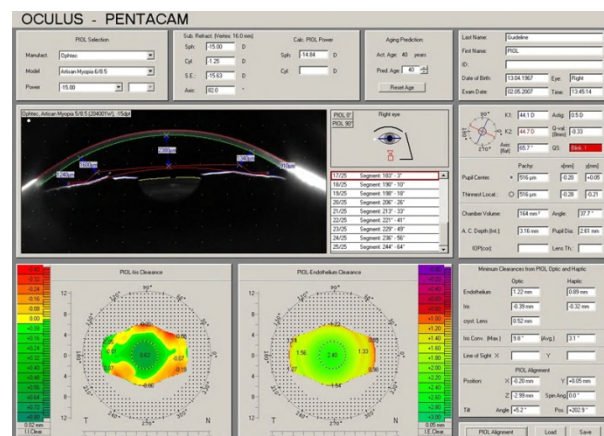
OCULUS - PENTACAM

PIOL Selection

Manufact: Ophtec

Model: Artisan Myopia 6/8.5

Power: -15.00

Sub. Refract. (Vertex 16.0 mm)

Sph: -15.00 D

Cyl: -1.25 D

S.E.: -15.63 D

Axis: 82.0 °

Calc. PIOL Power

Sph: -14.84 D

Cyl: D

Aging Prediction:

Act. Age: 40 years

Pred. Age: 40

Reset Age

Last Name: Guideline

First Name: PIOL

ID:

Date of Birth: 13.04.1967

Eye: Right

Exam Date: 02.05.2007

Time: 13:45:14

Ophtec, Artisan Myopia 6/8.5 (204001w), -15dpt

PIOL 0°

PIOL 90°

Right eye

17/25 Segment: 183° - 3°

18/25 Segment: 190° - 10°

19/25 Segment: 198° - 18°

20/25 Segment: 206° - 26°

21/25 Segment: 213° - 33°

22/25 Segment: 221° - 41°

23/25 Segment: 229° - 49°

24/25 Segment: 236° - 56°

25/25 Segment: 244° - 64°

K1: 44.1 D

Astig: 0.5 D

K2: 44.7 D

Q-val. (8mm): -0.33

Axis (flat): 65.7 °

QS: Blink !

Pachy:

x[mm]

y[mm]

Pupil Center: + 516 µm -0.28 +0.05

Thinnest Locat.: ○ 516 µm -0.28 -0.21

Chamber Volume: 164 mm³

Angle: 37.7 °

A. C. Depth (Int.): 3.16 mm

Pupil Dia: 2.61 mm

IOP(cor):

Lens Th.:

PIOL Iris Clearance

PIOL Endothelium Clearance

Minimum Clearances from PIOL Optic and Haptic:

Optic:

Haptic:

Endothelium: 1.22 mm 0.89 mm

Iris: -0.39 mm -0.32 mm

cryst. Lens: 0.52 mm

Iris Conv. (Max.): 5.6° (Avg.): 3.1°

Line of Sight: X Y

PIOL Alignment

Position: X -0.28 mm Y +0.05 mm

Z 2.59 mm Spin Ang 0.0°

Tilt: Angle +5.2° Pos +282.9°

PIOL Alignment

Load

Save

T

N

I. Clear.

E. Clear.